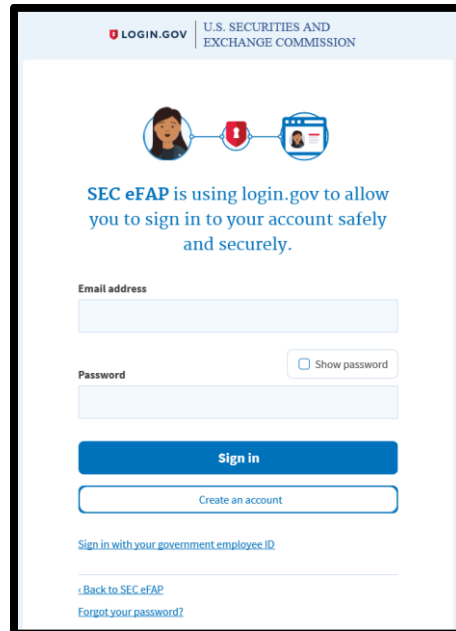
LOGIN.GOV U.S. SECURITIES AND EXCHANGE COMMISSION

SEC eFAP is using login.gov to allow you to sign in to your account safely and securely.

Email address

Show password

Password

Sign in

Create an account

Sign in with your government employee ID

‹ Back to SEC eFAP

Forgot your password?